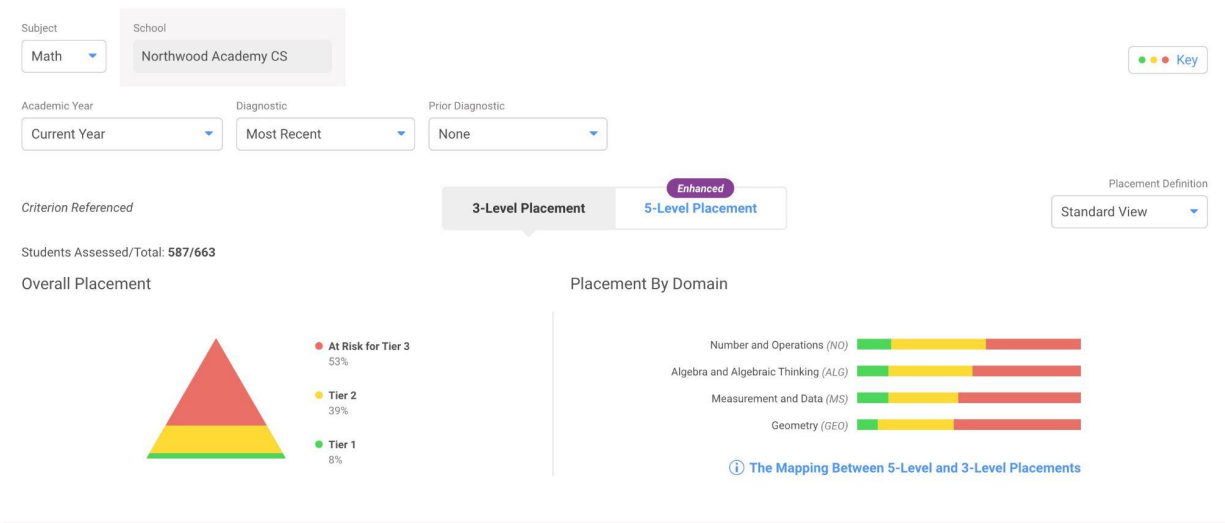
Subject
Math

School
Northwood Academy CS

Key

Academic Year
Current Year

Diagnostic
Most Recent

Prior Diagnostic
None

Criterion Referenced

Enhanced
3-Level Placement
5-Level Placement

Placement Definition
Standard View

Students Assessed/Total: 587/663

Overall Placement

At Risk for Tier 3
53%

Tier 2
39%

Tier 1
8%

Placement By Domain

Number and Operations (NO)
Algebra and Algebraic Thinking (ALG)
Measurement and Data (MS)
Geometry (GEO)

The Mapping Between 5-Level and 3-Level Placements